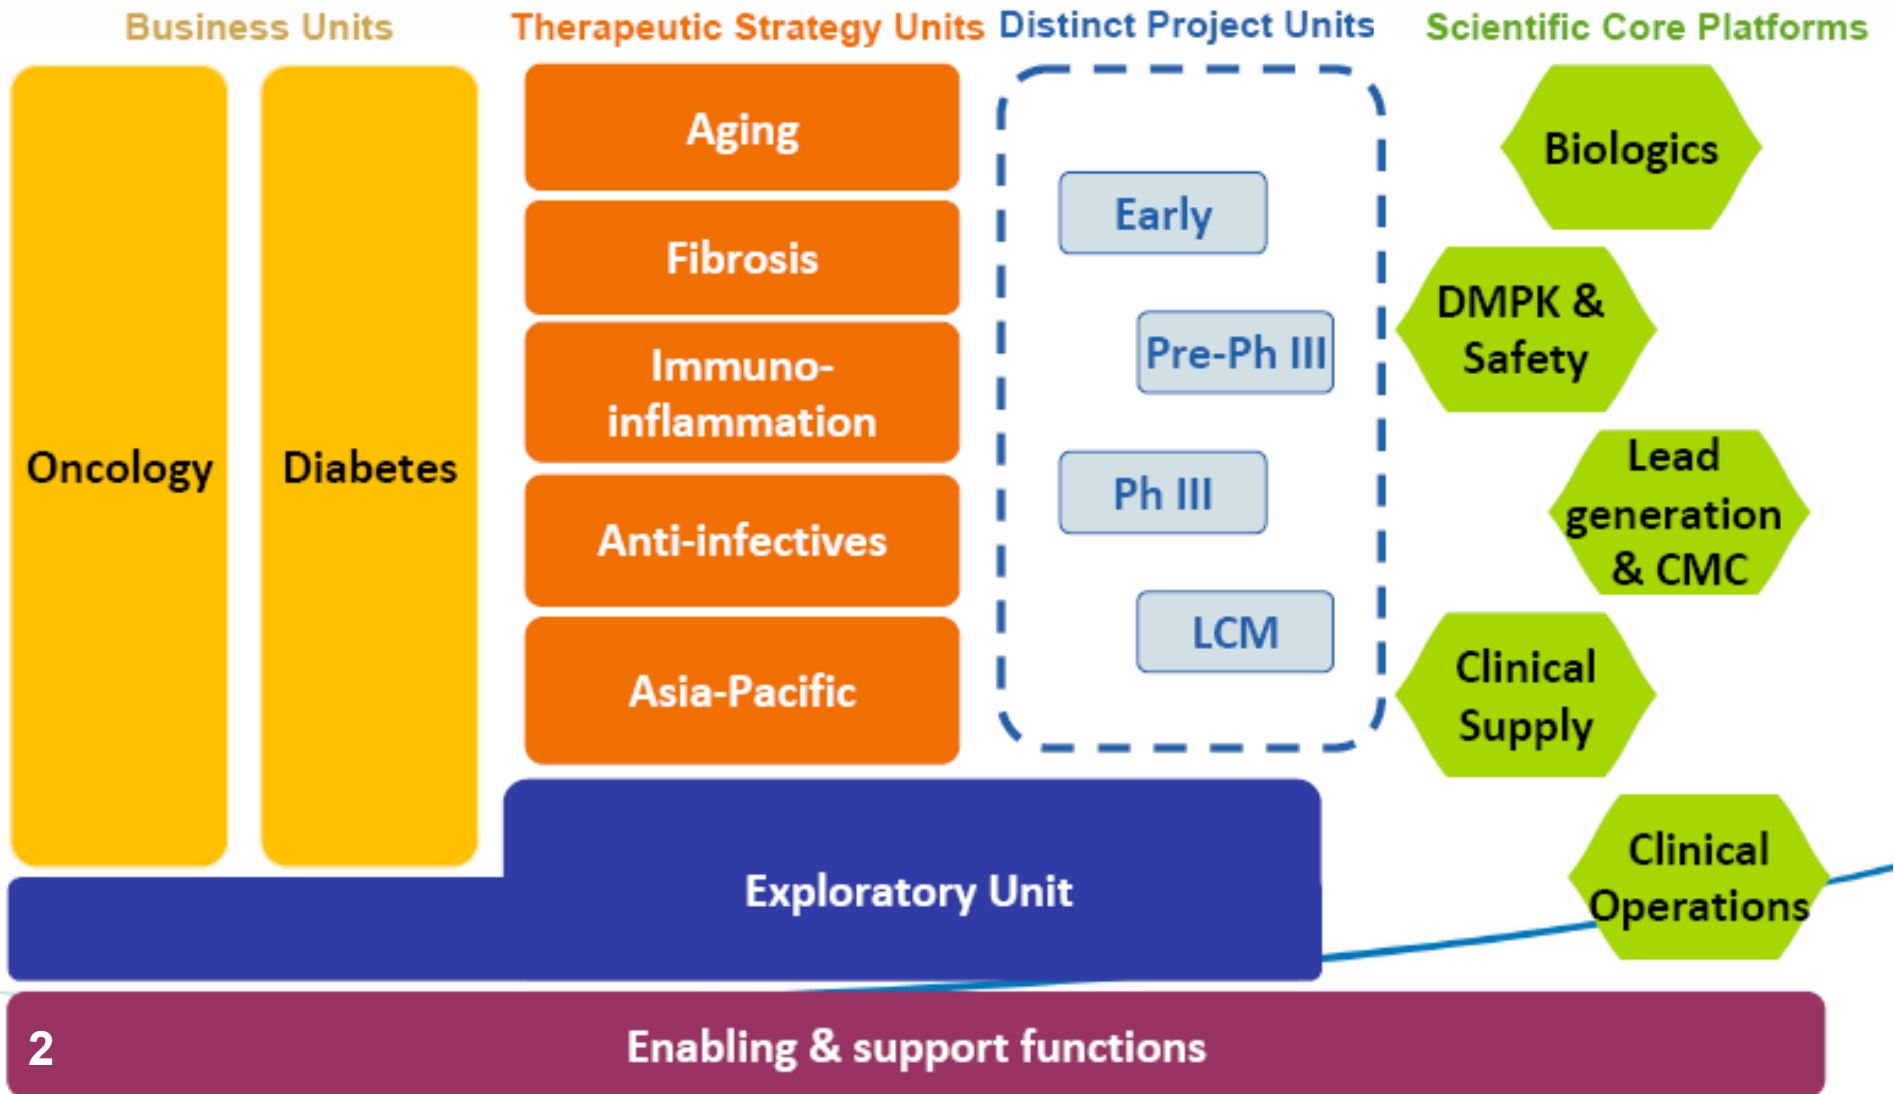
Business Units

Therapeutic Strategy Units

Distinct Project Units

Scientific Core Platforms

Oncology

Diabetes

Aging

Fibrosis

Immuno-inflammation

Anti-infectives

Asia-Pacific

Early

Pre-Ph III

Ph III

LCM

Biologics

DMPK & Safety

Lead generation & CMC

Clinical Supply

Clinical Operations

Exploratory Unit

2

Enabling & support functions